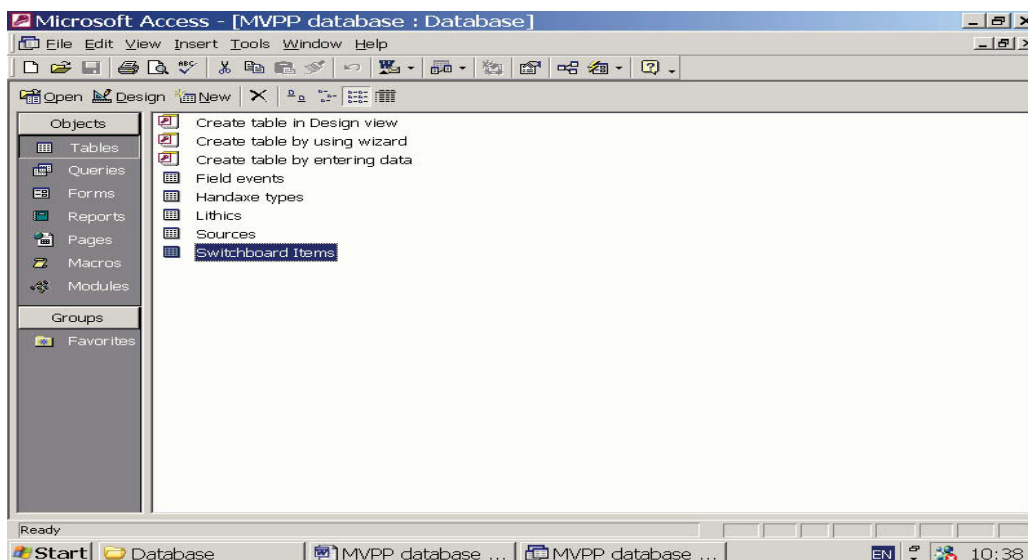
Microsoft Access - [MVPP database : Database]

File Edit View Insert Tools Window Help

Open Design New

Objects
Tables
Queries
Forms
Reports
Pages
Macros
Modules
Groups
Favorites

Create table in Design view
Create table by using wizard
Create table by entering data
Field events
Handaxe types
Lithics
Sources
Switchboard Items

Ready

Start Database MVPP database ... MVPP database ...

EN 10:38